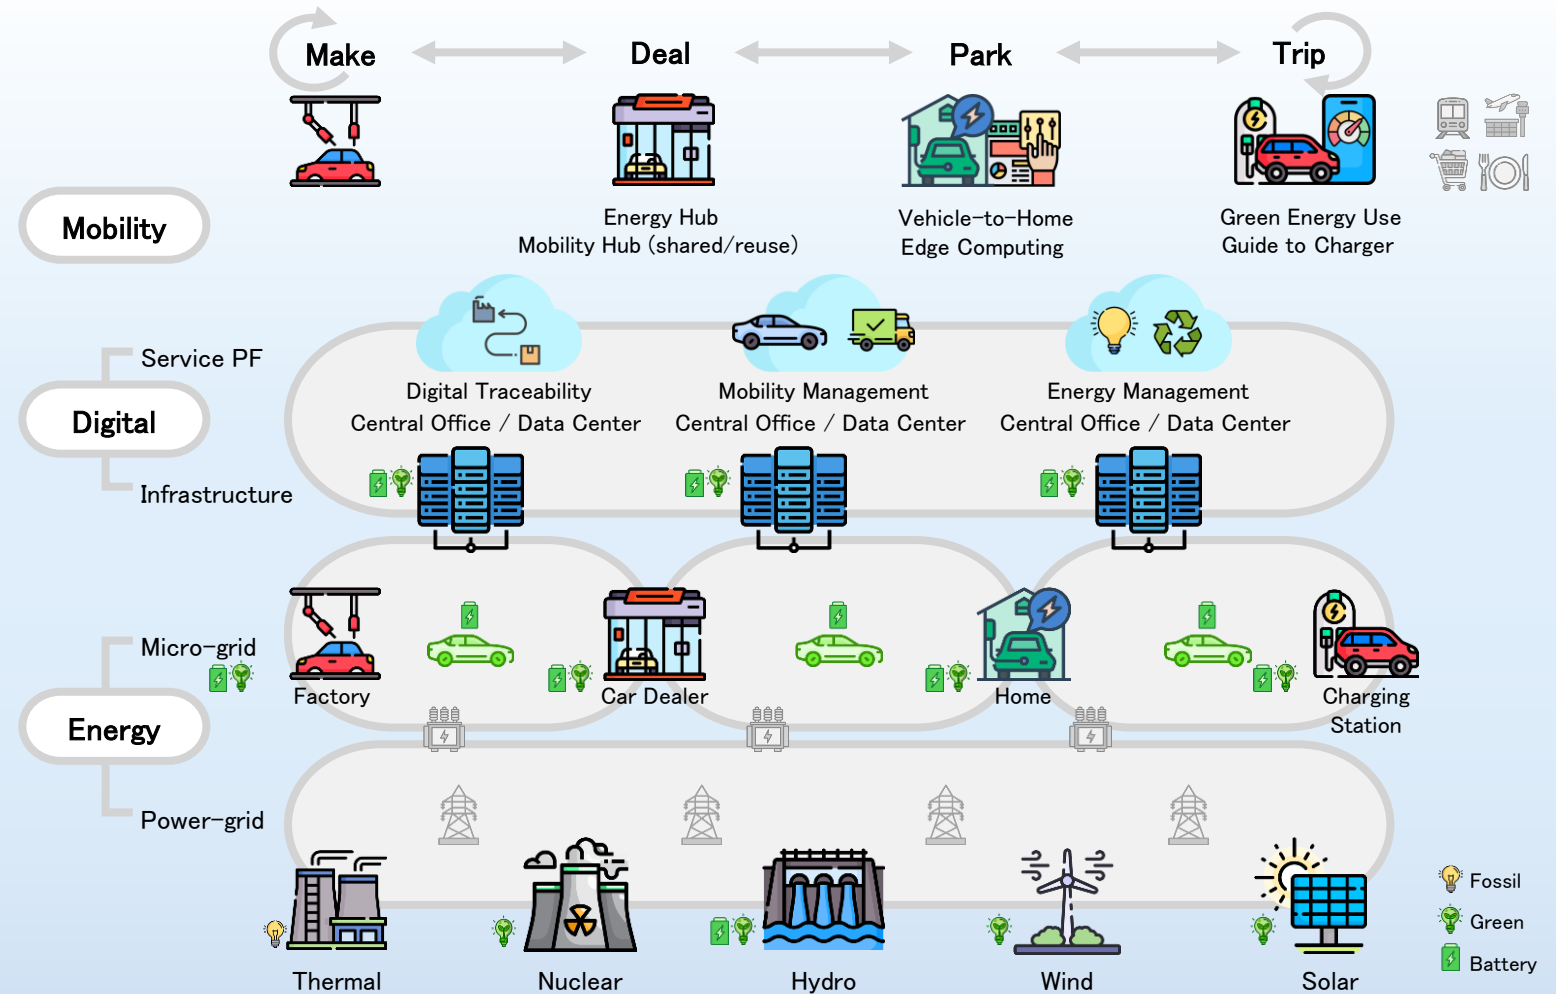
Make

Deal

Park

Trip

Mobility

Energy Hub
Mobility Hub (shared/reuse)

Vehicle-to-Home
Edge Computing

Green Energy Use
Guide to Charger

Service PF

Digital

Infrastructure

Digital Traceability
Central Office / Data Center

Mobility Management
Central Office / Data Center

Energy Management
Central Office / Data Center

Micro-grid

Energy

Power-grid

Factory

Car Dealer

Home

Charging Station

Thermal

Nuclear

Hydro

Wind

Solar

Fossil

Green

Battery